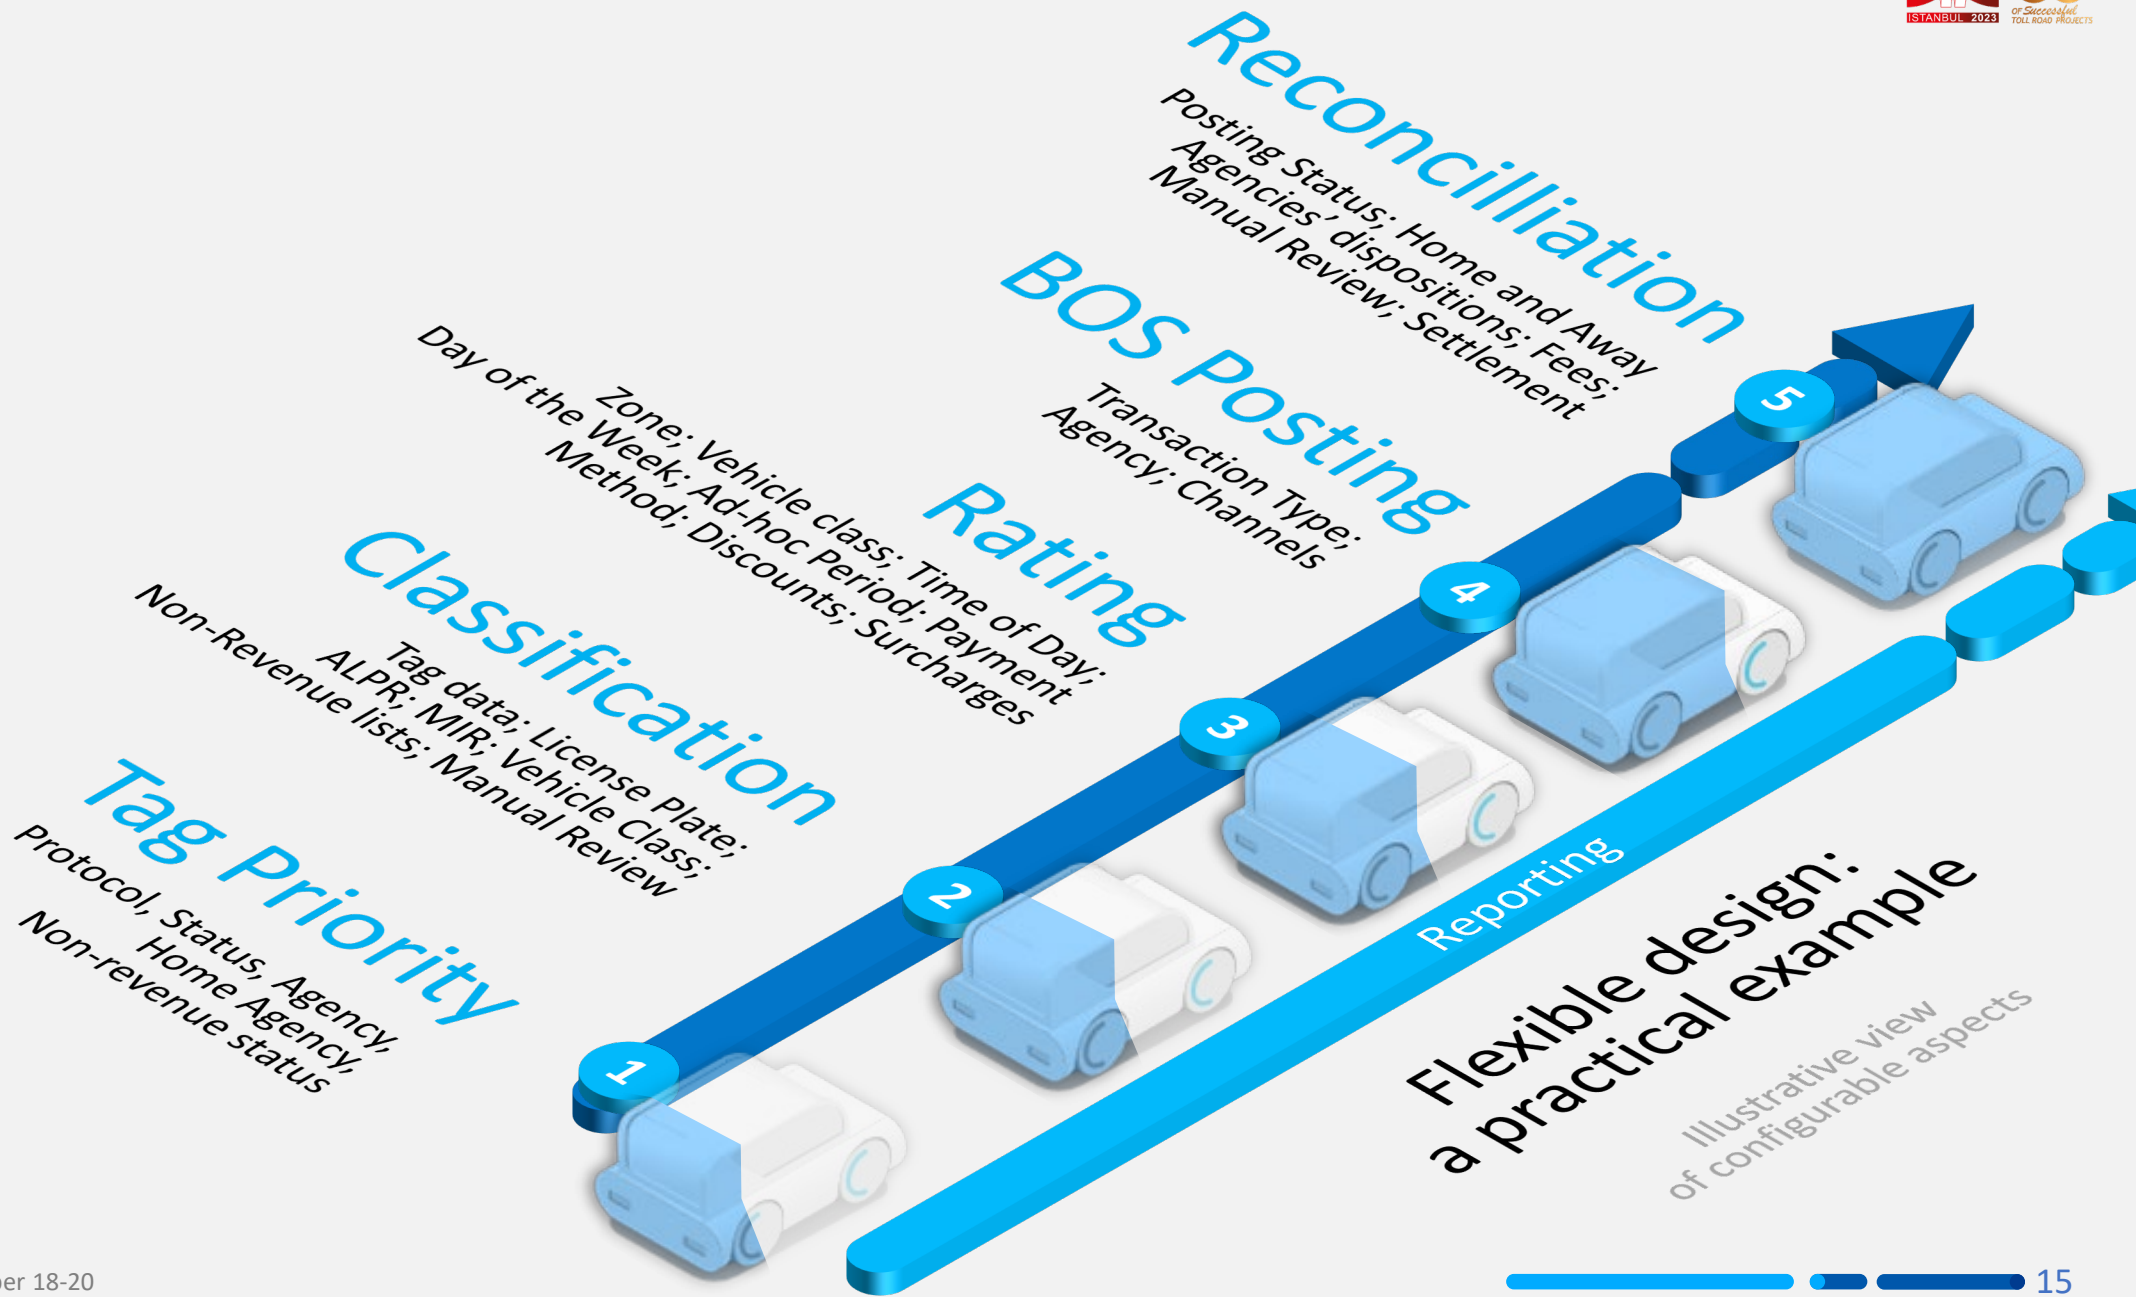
ISTANBUL 2023
of Successful TOLL ROAD PROJECTS

Reconcilliation
Posting Status; Home and Away Agencies' dispositions; Fees; Manual Review; Settlement

BOS Posting
Transaction Type; Agency; Channels

Rating
Zone; Vehicle class; Time of Day; Day of the Week; Ad-hoc Period; Payment Method; Discounts; Surcharges

Classification
Tag data; License Plate; ALPR; MIR; Vehicle Class; Non-Revenue lists; Manual Review

Tag Priority
Protocol, Status, Agency, Home Agency, Non-revenue status

1
2
3
4
5

Reporting

Flexible design: a practical example

Illustrative view of configurable aspects

er 18-20

15